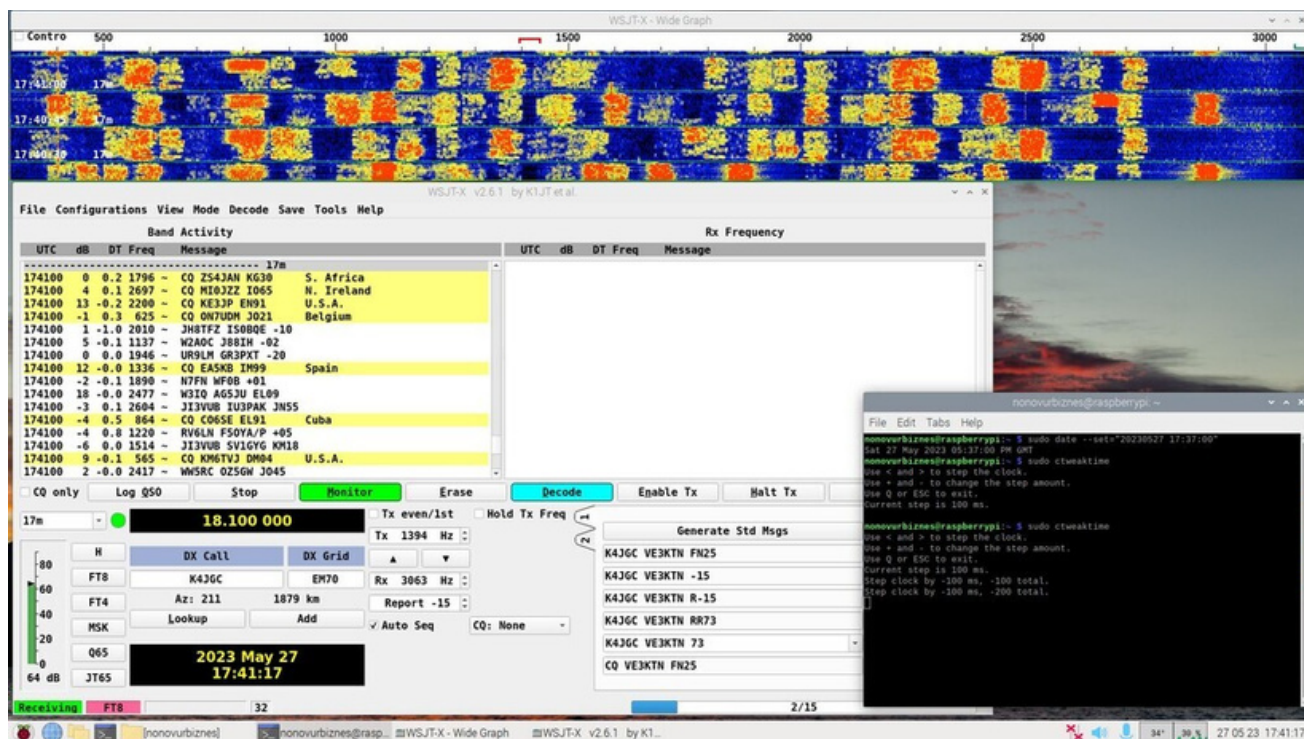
WSJT-X - Wide Graph

Contro 500 1000 1500 2000 2500 3000

17:41:00 17m
17:40:45 17m
17:40:30 17m

WSJT-X v2.6.1 by K1JT et al.

File Configurations View Mode Decode Save Tools Help

Band Activity

| UTC | dB | DT | Freq | Message |
|---|---|---|---|---|
| ---------------------------- 17m | | | | |
| 174100 | 0 | 0.2 | 1796 ~ | CQ ZS4JAN KG30 S. Africa |
| 174100 | 4 | 0.1 | 2697 ~ | CQ MI0JZZ IO65 N. Ireland |
| 174100 | 13 | -0.2 | 2200 ~ | CQ KE3JP EN91 U.S.A. |
| 174100 | -1 | 0.3 | 625 ~ | CQ ON7UDM JO21 Belgium |
| 174100 | 1 | -1.0 | 2010 ~ | JH8TFZ IS0BQE -10 |
| 174100 | 5 | -0.1 | 1137 ~ | W2AOC J88IH -02 |
| 174100 | 0 | 0.0 | 1946 ~ | UR9LM GR3PXT -20 |
| 174100 | 12 | -0.0 | 1336 ~ | CQ EA5KB IM99 Spain |
| 174100 | -2 | -0.1 | 1890 ~ | N7FN WF0B +01 |
| 174100 | 18 | -0.0 | 2477 ~ | W3IQ AG5JU EL09 |
| 174100 | -3 | 0.1 | 2604 ~ | JI3VUB IU3PAK JN55 |
| 174100 | -4 | 0.5 | 864 ~ | CQ CO6SE EL91 Cuba |
| 174100 | -4 | 0.8 | 1220 ~ | RV6LN F5OYA/P +05 |
| 174100 | -6 | 0.0 | 1514 ~ | JI3VUB SV1GYG KM18 |
| 174100 | 9 | -0.1 | 565 ~ | CQ KM6TVJ DM04 U.S.A. |
| 174100 | 2 | -0.0 | 2417 ~ | WW5RC OZ5GW JO45 |

Rx Frequency

| UTC | dB | DT | Freq | Message |
|---|---|---|---|---|

CQ only Log QSO Stop Monitor Erase Decode Enable Tx Halt Tx

17m 18.100 000 Tx even/1st Hold Tx Freq

Tx 1394 Hz

-80 H DX Call DX Grid
-60 FT8 K4JGC EM70 Rx 3063 Hz
-40 FT4 Az: 211 1879 km Report -15
-20 MSK Lookup Add Auto Seq CQ: None
-0 Q65
64 dB JT65

2023 May 27
17:41:17

1 2

Generate Std Msgs
K4JGC VE3KTN FN25
K4JGC VE3KTN -15
K4JGC VE3KTN R-15
K4JGC VE3KTN RR73
K4JGC VE3KTN 73
CQ VE3KTN FN25

Receiving FT8 32 2/15

nonovurbiznes@raspberrypi: ~

File Edit Tabs Help

nonovurbiznes@raspberrypi:~ $ sudo date --set="20230527 17:37:00"
Sat 27 May 2023 05:37:00 PM GMT
nonovurbiznes@raspberrypi:~ $ sudo ctweaktime
Use < and > to step the clock.
Use + and - to change the step amount.
Use Q or ESC to exit.
Current step is 100 ms.

nonovurbiznes@raspberrypi:~ $ sudo ctweaktime
Use < and > to step the clock.
Use + and - to change the step amount.
Use Q or ESC to exit.
Current step is 100 ms.
Step clock by -100 ms, -100 total.
Step clock by -100 ms, -200 total.

[nonovurbiznes] nonovurbiznes@rasp... WSJT-X - Wide Graph WSJT-X v2.6.1 by K1...

34° 30 % 27 05 23 17:41:17